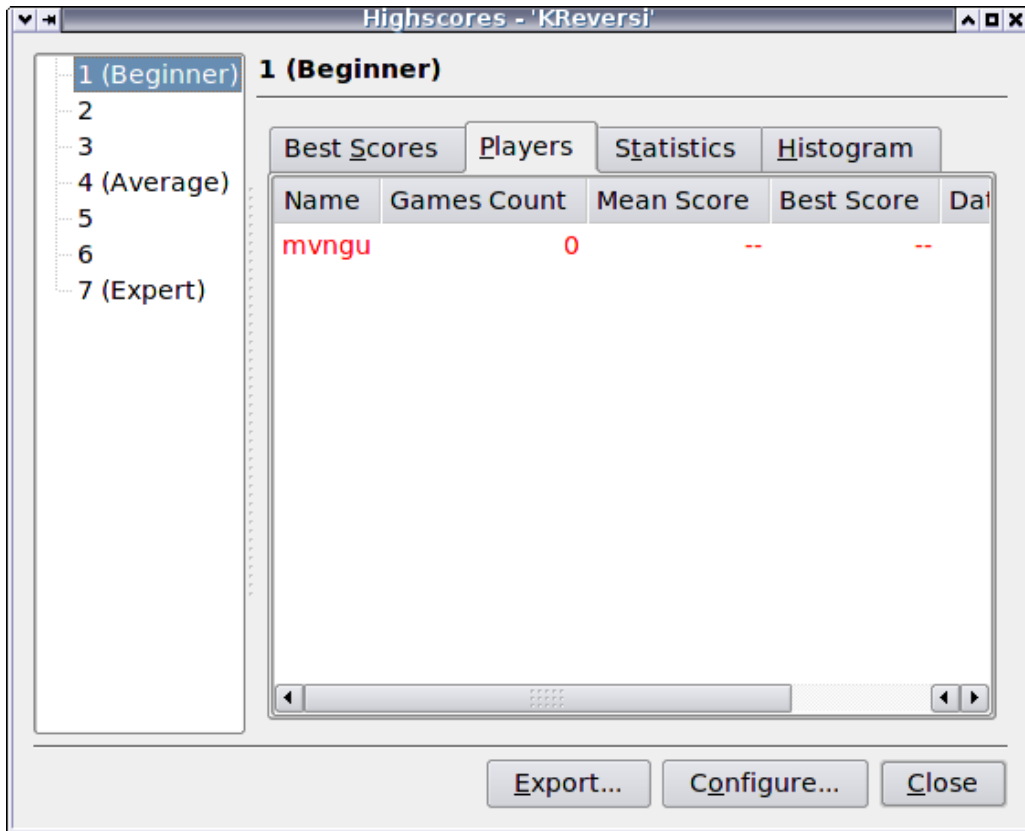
Highscores - 'KReversi'

1 (Beginner)
2
3
4 (Average)
5
6
7 (Expert)

1 (Beginner)

Best Scores | Players | Statistics | Histogram

| Name | Games Count | Mean Score | Best Score | Dat |
|---|---|---|---|---|
| mvngu | 0 | -- | -- | |

Export... Configure... Close